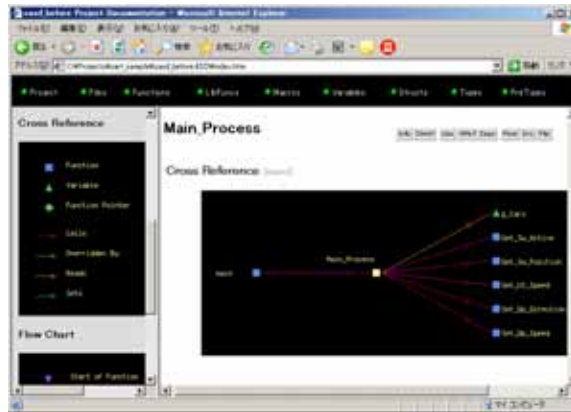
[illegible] Project Documentation - Microsoft Internet Explorer

Project Files Functions LibFuncs Macros Variables Structs Types ProtTypes

Cross Reference

Function
Variable
Function Pointer
Calls
Overridden By
Reads
Sets

Flow Chart

Start of Function

Main_Process

Cross Reference

main
Main_Process
g_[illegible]
Set_Su_Active
Set_Su_Position
Set_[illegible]_Speed
Set_Sp_Direction
Set_Sp_Speed